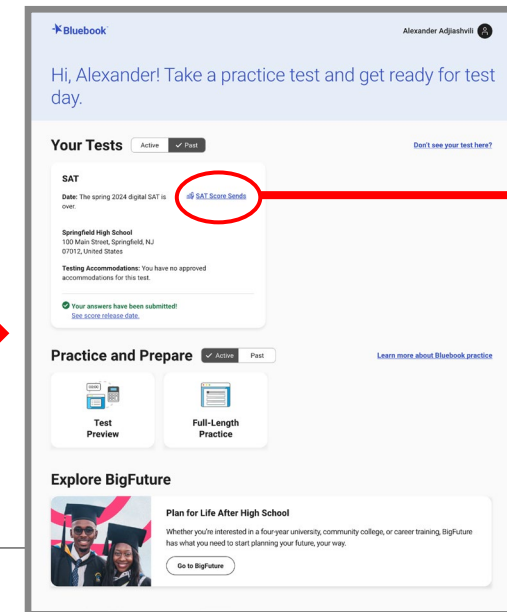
Bluebook

Alexander Adjiashvili

Hi, Alexander! Take a practice test and get ready for test day.

Your Tests Active ✓ Past

Don't see your test here?

SAT

Date: The spring 2024 digital SAT is over.

SAT Score Sends

Springfield High School
100 Main Street, Springfield, NJ 07012, United States

Testing Accommodations: You have no approved accommodations for this test.

Your answers have been submitted!
See score release date.

Practice and Prepare ✓ Active Past

Learn more about Bluebook practice

Test Preview

Full-Length Practice

Explore BigFuture

Plan for Life After High School

Whether you're interested in a four-year university, community college, or career training, BigFuture has what you need to start planning your future, your way.

Go to BigFuture